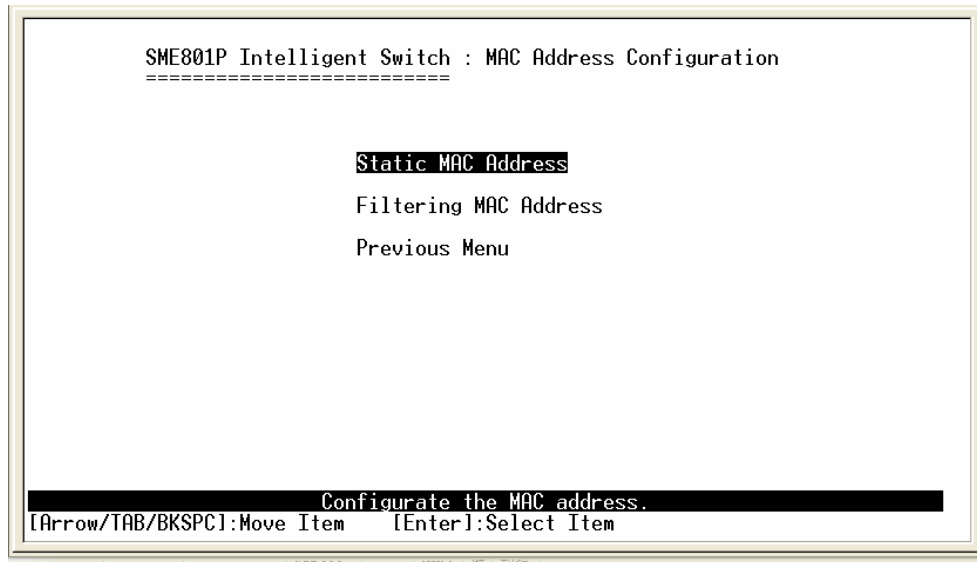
SME801P Intelligent Switch : MAC Address Configuration
==========================

Static MAC Address

Filtering MAC Address

Previous Menu

Configurate the MAC address.
[Arrow/TAB/BKSPC]:Move Item [Enter]:Select Item